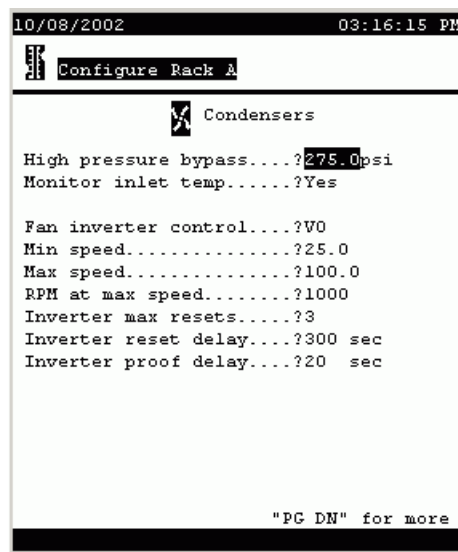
10/08/2002 03:16:15 PM

Configure Rack A

Condensers

High pressure bypass....?275.0psi
Monitor inlet temp......?Yes

Fan inverter control....?V0
Min speed...............?25.0
Max speed...............?100.0
RPM at max speed........?1000
Inverter max resets.....?3
Inverter reset delay....?300 sec
Inverter proof delay....?20 sec

"PG DN" for more